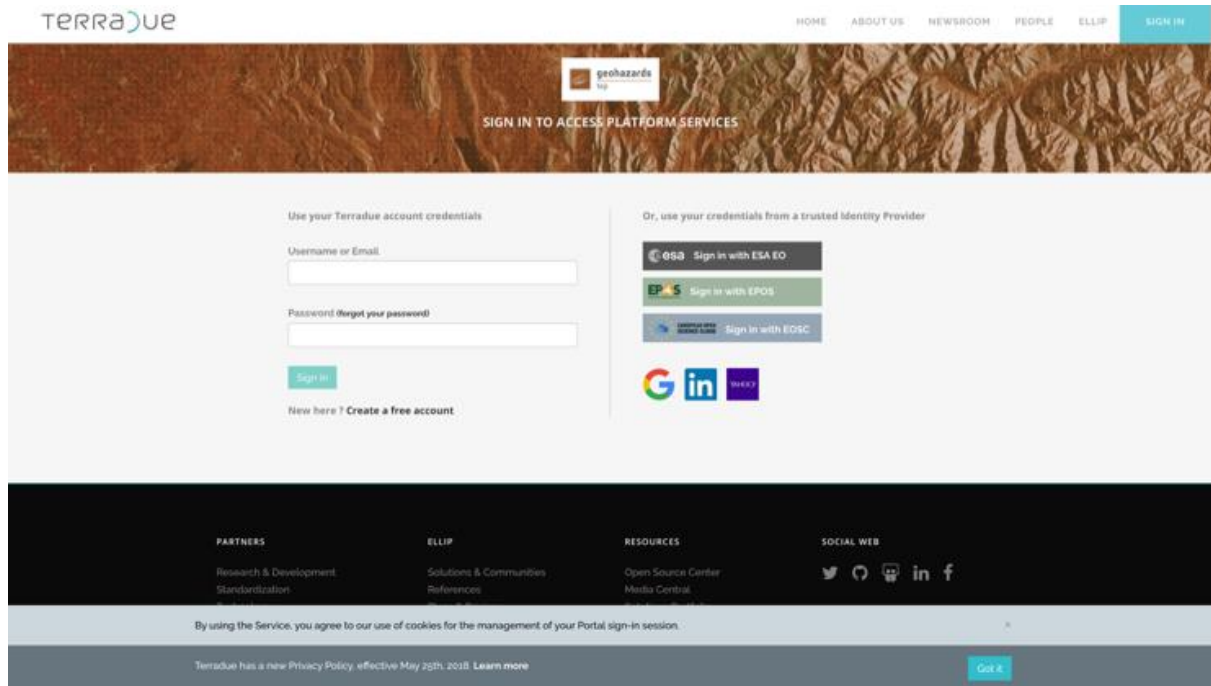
TERRADUE

HOME ABOUT US NEWSROOM PEOPLE ELLIP SIGN IN

geohazards tep

SIGN IN TO ACCESS PLATFORM SERVICES

Use your Terradue account credentials

Username or Email

Password (forgot your password)

Sign in

New here ? Create a free account

Or, use your credentials from a trusted Identity Provider

esa Sign in with ESA EO

EPOS Sign in with EPOS

EUROPEAN OPEN SCIENCE CLOUD Sign in with EOSC

G in YAHOO!

PARTNERS

Research & Development

Standardization

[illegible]

ELLIP

Solutions & Communities

References

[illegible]

RESOURCES

Open Source Center

Media Central

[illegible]

SOCIAL WEB

By using the Service, you agree to our use of cookies for the management of your Portal sign-in session.

×

Terradue has a new Privacy Policy, effective May 25th, 2018. Learn more

Got it